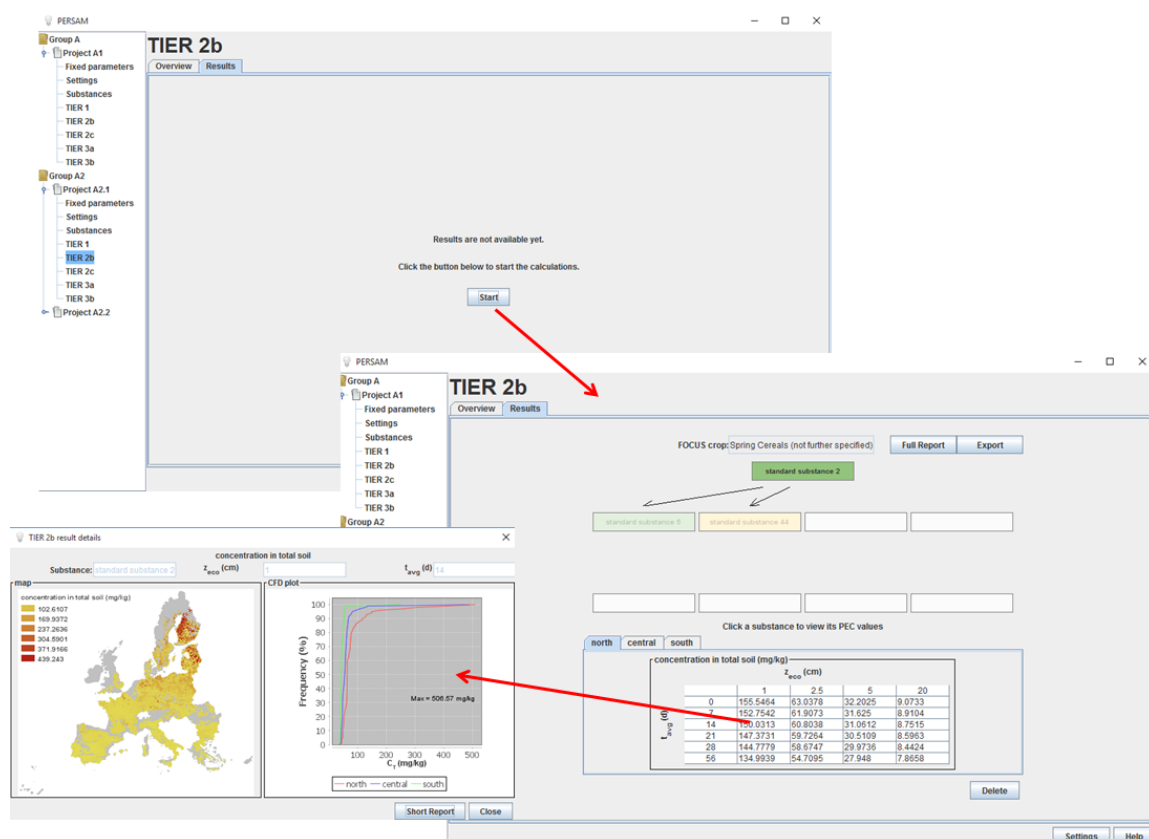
PERSAM

Group A
Project A1
Fixed parameters
Settings
Substances
TIER 1
TIER 2b
TIER 2c
TIER 3a
TIER 3b
Group A2
Project A2.1
Fixed parameters
Settings
Substances
TIER 1
TIER 2b
TIER 2c
TIER 3a
TIER 3b
Project A2.2

TIER 2b
Overview Results

Results are not available yet.

Click the button below to start the calculations.

Start

PERSAM

Group A
Project A1
Fixed parameters
Settings
Substances
TIER 1
TIER 2b
TIER 2c
TIER 3a
TIER 3b
Group A2

TIER 2b
Overview Results

FOCUS crop: Spring Cereals (not further specified) Full Report Export

standard substance 2

standard substance B standard substance A4

Click a substance to view its PEC values

north central south

concentration in total soil (mg/kg)

$z_{eco}$ (cm)

| $t_{avg}$ (d) | 1 | 2.5 | 5 | 20 |
|---|---|---|---|---|
| 0 | 155.5464 | 63.0378 | 32.2025 | 9.0733 |
| 7 | 152.7542 | 61.9073 | 31.625 | 8.9104 |
| 14 | 150.0313 | 60.8038 | 31.0612 | 8.7515 |
| 21 | 147.3731 | 59.7264 | 30.5109 | 8.5963 |
| 28 | 144.7779 | 58.6747 | 29.9736 | 8.4424 |
| 56 | 134.9939 | 54.7095 | 27.948 | 7.8658 |

Delete

Settings Help

TIER 2b result details

concentration in total soil

Substance: standard substance 2 $z_{eco}$ (cm) 1 $t_{avg}$ (d) 14

map
concentration in total soil (mg/kg)
102.6107
169.9372
237.2636
304.5901
371.9166
439.243

CFD plot
Frequency (%)
100 90 80 70 60 50 40 30 20 10 0
Max = 506.57 mg/kg
100 200 300 400 500
$C_t$ (mg/kg)
north central south

Short Report Close